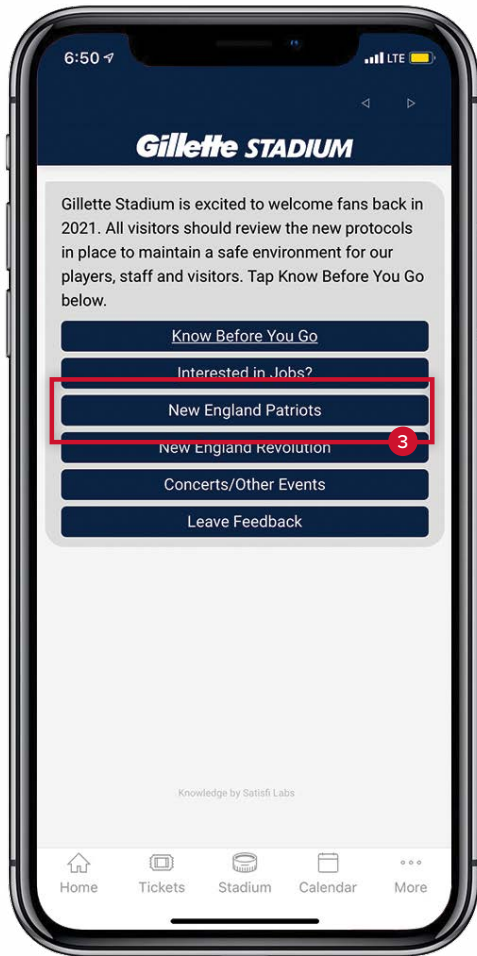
6:50 LTE

Gillette STADIUM

Gillette Stadium is excited to welcome fans back in 2021. All visitors should review the new protocols in place to maintain a safe environment for our players, staff and visitors. Tap Know Before You Go below.

Know Before You Go

Interested in Jobs?

New England Patriots

3

New England Revolution

Concerts/Other Events

Leave Feedback

Knowledge by Satisfi Labs

Home Tickets Stadium Calendar More